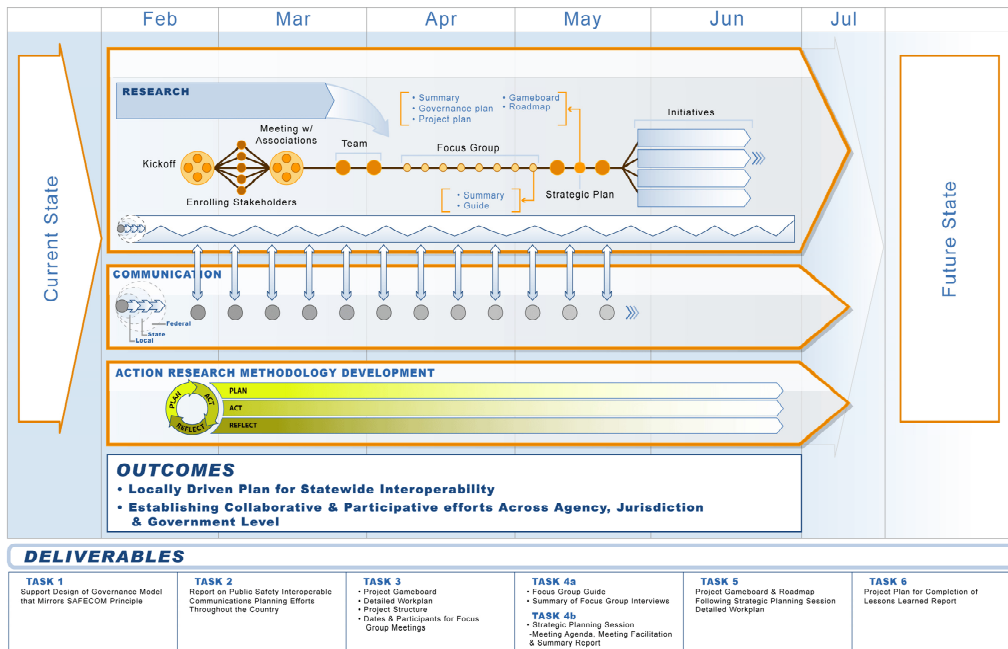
Feb Mar Apr May Jun Jul

Current State

RESEARCH

• Summary
• Governance plan
• Project plan

• Gameboard
• Roadmap

Initiatives

Meeting w/ Associations

Kickoff

Team

Focus Group

Strategic Plan

Enrolling Stakeholders

• Summary
• Guide

COMMUNICATION

Federal
State
Local

ACTION RESEARCH METHODOLOGY DEVELOPMENT

PLAN
ACT
REFLECT

PLAN
ACT
REFLECT

OUTCOMES

• Locally Driven Plan for Statewide Interoperability

• Establishing Collaborative & Participative efforts Across Agency, Jurisdiction & Government Level

Future State

DELIVERABLES

TASK 1
Support Design of Governance Model that Mirrors SAFECOM Principle

TASK 2
Report on Public Safety Interoperable Communications Planning Efforts Throughout the Country

TASK 3
• Project Gameboard
• Detailed Workplan
• Project Structure
• Dates & Participants for Focus Group Meetings

TASK 4a
• Focus Group Guide
• Summary of Focus Group Interviews

TASK 4b
• Strategic Planning Session
-Meeting Agenda, Meeting Facilitation & Summary Report

TASK 5
Project Gameboard & Roadmap Following Strategic Planning Session Detailed Workplan

TASK 6
Project Plan for Completion of Lessons Learned Report